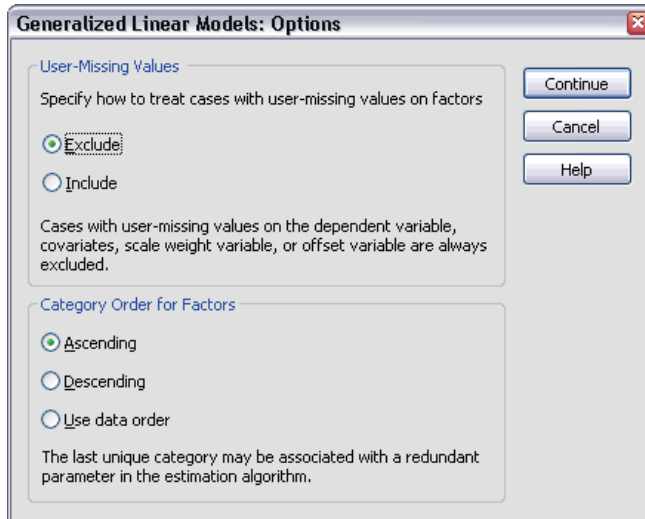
Generalized Linear Models: Options

User-Missing Values

Specify how to treat cases with user-missing values on factors

Exclude

Include

Cases with user-missing values on the dependent variable, covariates, scale weight variable, or offset variable are always excluded.

Category Order for Factors

Ascending

Descending

Use data order

The last unique category may be associated with a redundant parameter in the estimation algorithm.

Continue

Cancel

Help